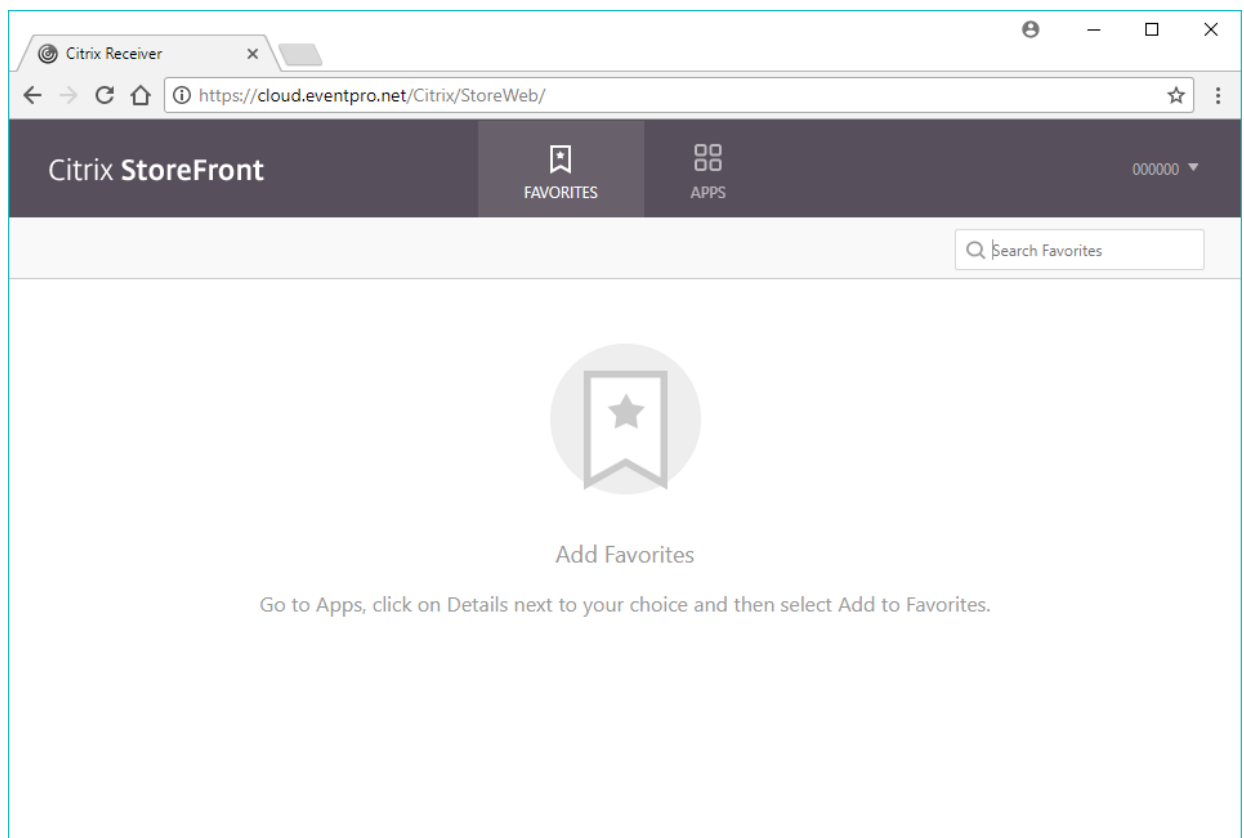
Citrix Receiver ×

https://cloud.eventpro.net/Citrix/StoreWeb/

Citrix StoreFront

FAVORITES

APPS

000000 ▼

Search Favorites

Add Favorites

Go to Apps, click on Details next to your choice and then select Add to Favorites.